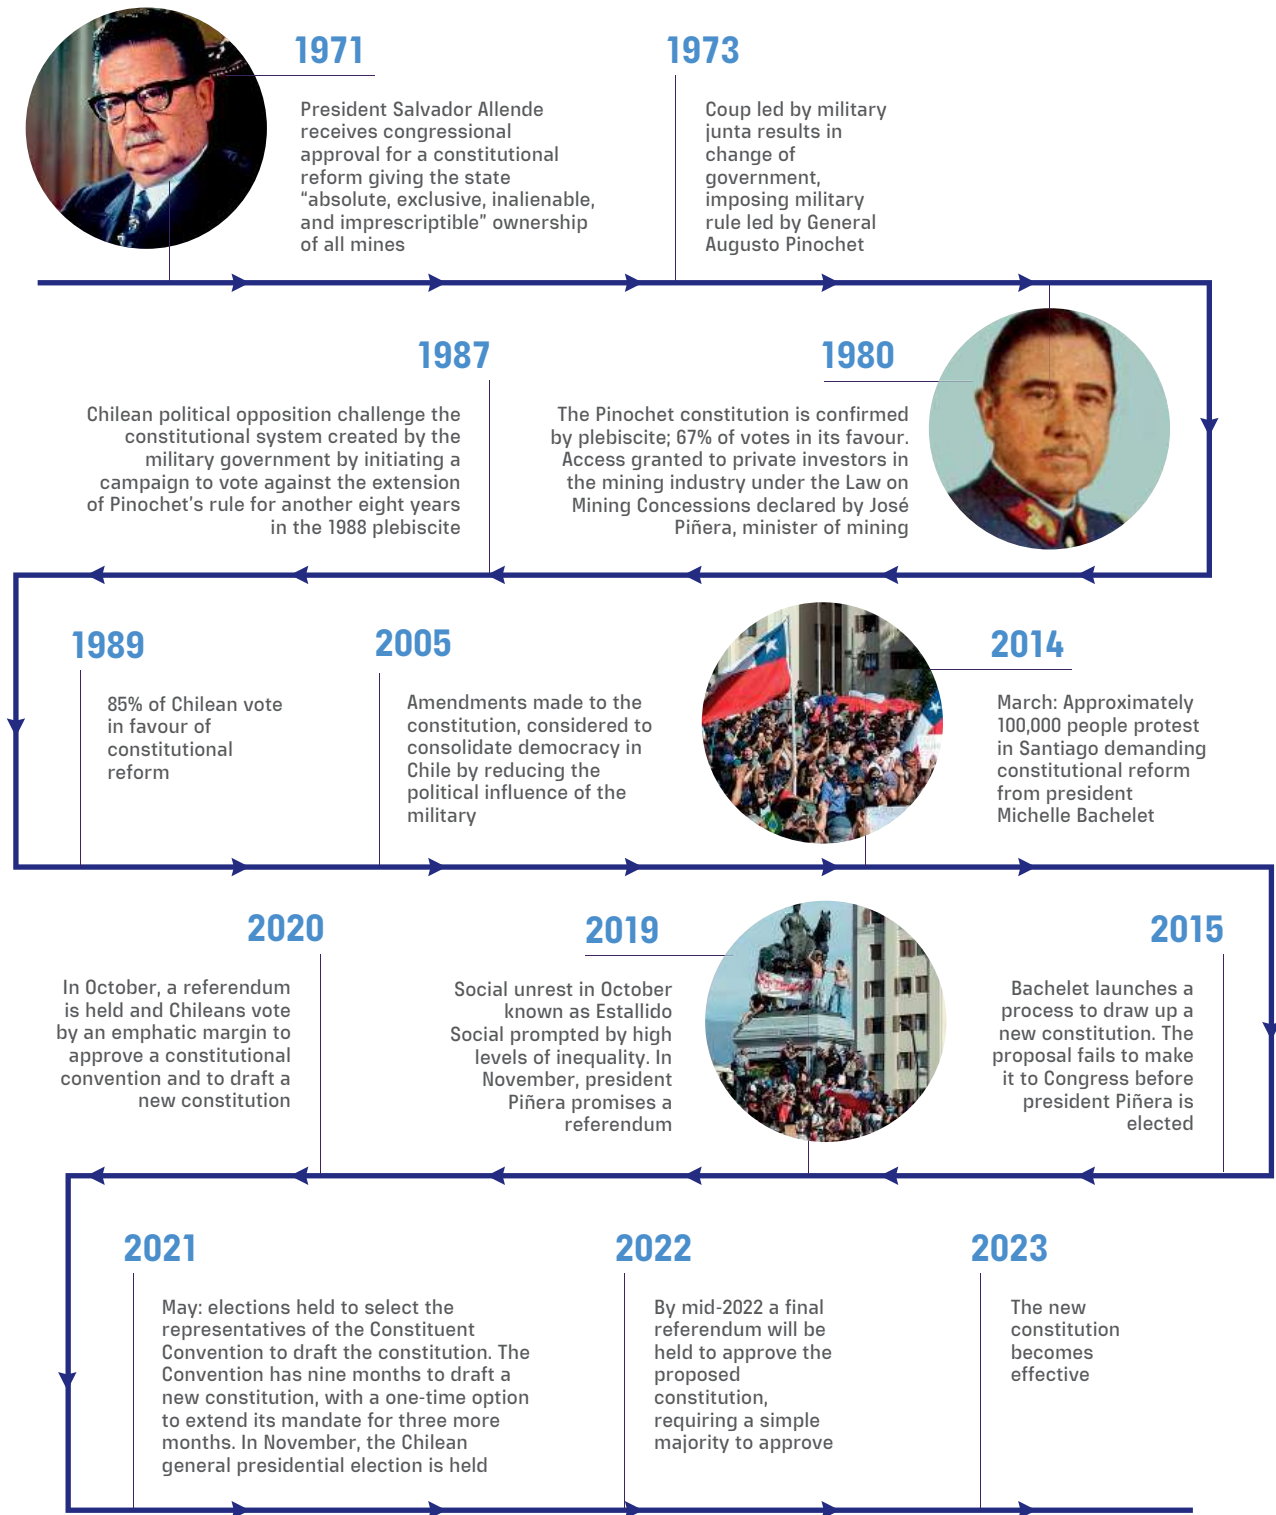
1971

President Salvador Allende receives congressional approval for a constitutional reform giving the state “absolute, exclusive, inalienable, and imprescriptible” ownership of all mines

1973

Coup led by military junta results in change of government, imposing military rule led by General Augusto Pinochet

1987

Chilean political opposition challenge the constitutional system created by the military government by initiating a campaign to vote against the extension of Pinochet's rule for another eight years in the 1988 plebiscite

1980

The Pinochet constitution is confirmed by plebiscite; 67% of votes in its favour. Access granted to private investors in the mining industry under the Law on Mining Concessions declared by José Piñera, minister of mining

1989

85% of Chilean vote in favour of constitutional reform

2005

Amendments made to the constitution, considered to consolidate democracy in Chile by reducing the political influence of the military

2014

March: Approximately 100,000 people protest in Santiago demanding constitutional reform from president Michelle Bachelet

2020

In October, a referendum is held and Chileans vote by an emphatic margin to approve a constitutional convention and to draft a new constitution

2019

Social unrest in October known as Estallido Social prompted by high levels of inequality. In November, president Piñera promises a referendum

2015

Bachelet launches a process to draw up a new constitution. The proposal fails to make it to Congress before president Piñera is elected

2021

May: elections held to select the representatives of the Constituent Convention to draft the constitution. The Convention has nine months to draft a new constitution, with a one-time option to extend its mandate for three more months. In November, the Chilean general presidential election is held

2022

By mid-2022 a final referendum will be held to approve the proposed constitution, requiring a simple majority to approve

2023

The new constitution becomes effective